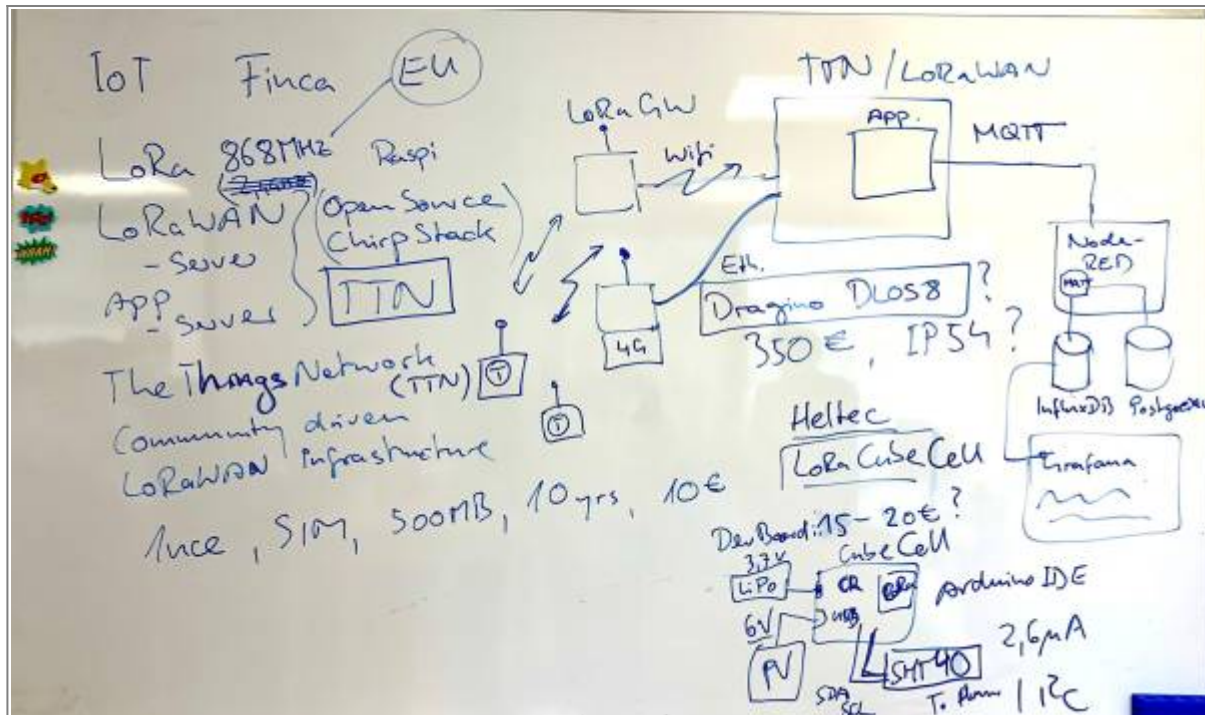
IoT Finca EU

LoRa 868MHz Raspi
LoRaWAN - Server
APP - Server
Open Source Chirp Stack
TTN

The Things Network (TTN)
Community driven LoRaWAN Infrastructure

1nce, SIM, 500MB, 10 yrs, 10€

LoRa GW
Wifi
4G
Eth.
T
T

TTN / LoRaWAN
APP.
MQTT

Node-RED
MQTT
InfluxDB Postgres
Grafana

Dragino DLOS8 ?
350 €, IP54 ?

Heltec
LoRa CubeCell
DevBoard: 15 - 20€ ?
CubeCell
3,7V
LiPo
CR
USB
6V
PV
Arduino IDE
2,6μA
SHT40
SDA SCL
T. Hum
$I^2C$